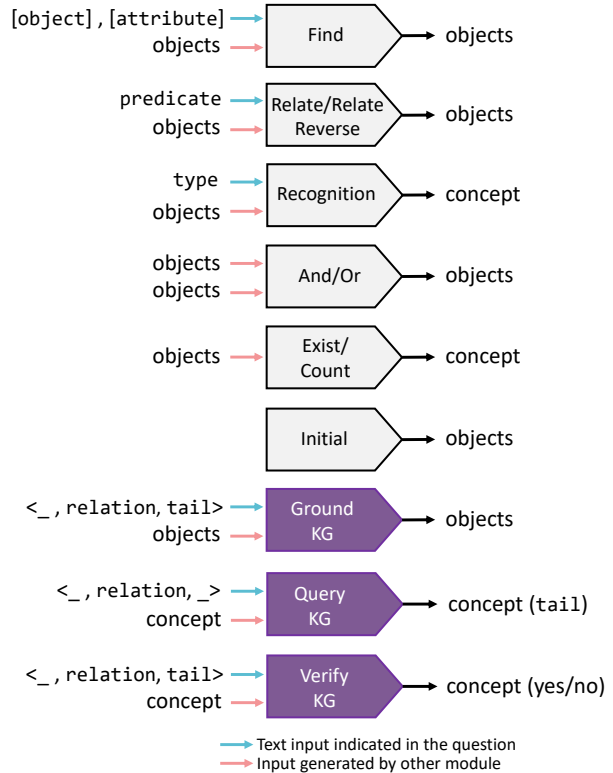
[object], [attribute]
objects
Find
objects

predicate
objects
Relate/Relate Reverse
objects

type
objects
Recognition
concept

objects
objects
And/Or
objects

objects
Exist/ Count
concept

Initial
objects

<_, relation, tail>
objects
Ground KG
objects

<_, relation, _>
concept
Query KG
concept (tail)

<_, relation, tail>
concept
Verify KG
concept (yes/no)

Text input indicated in the question
Input generated by other module